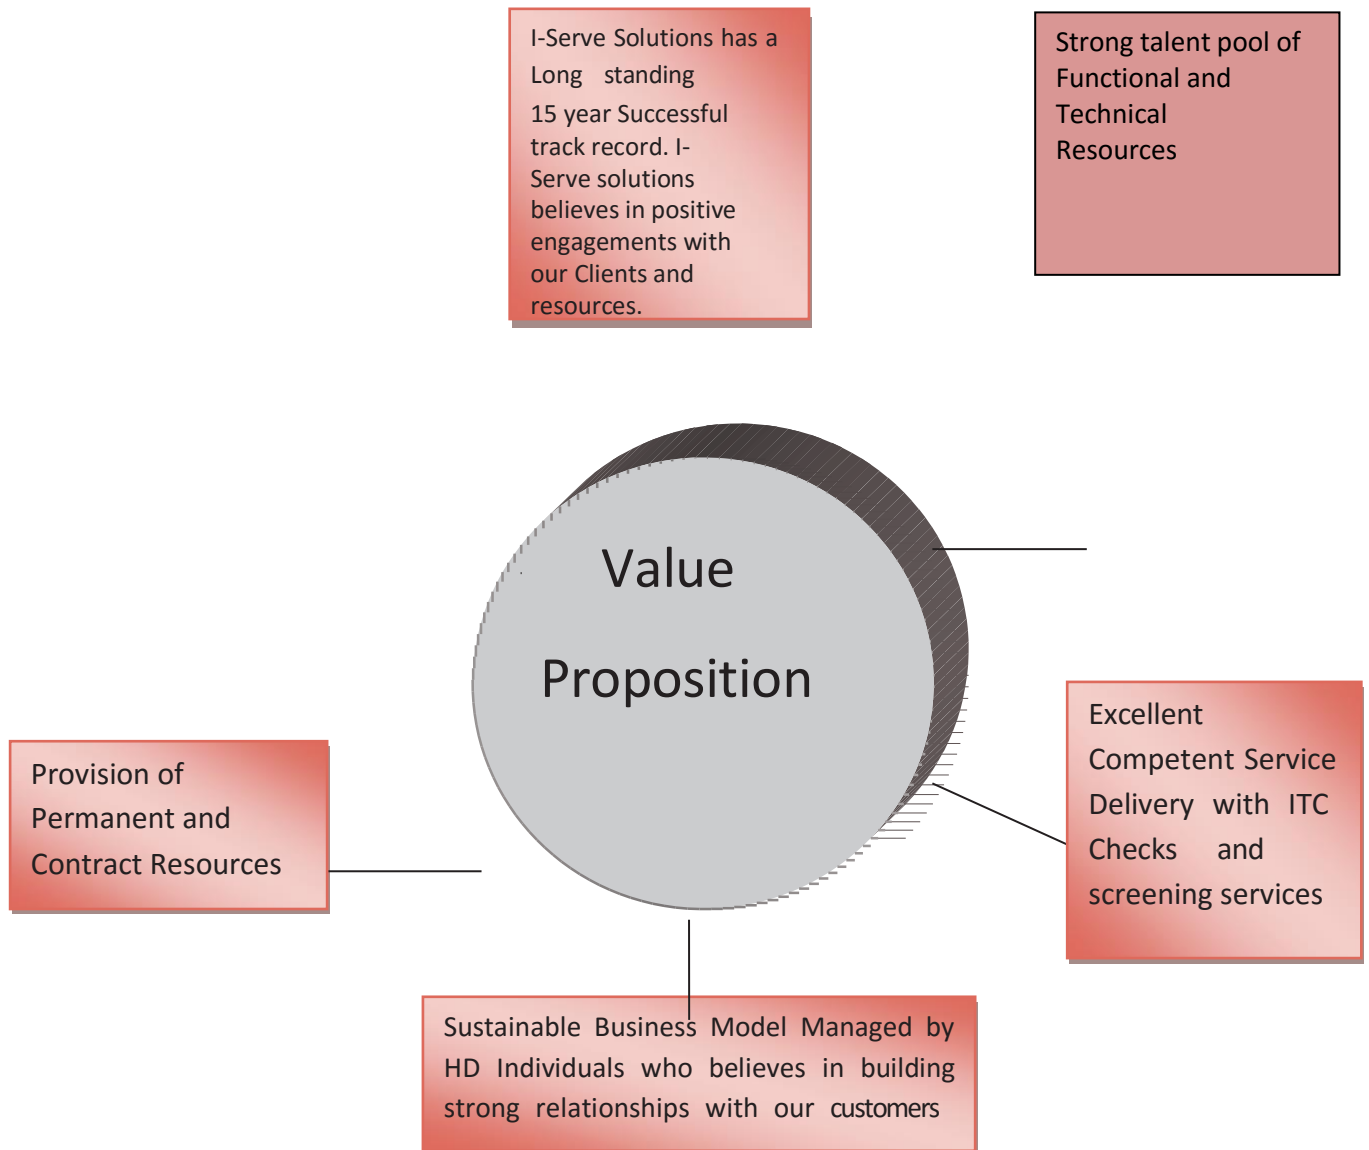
I-Serve Solutions has a Long standing 15 year Successful track record. I-Serve solutions believes in positive engagements with our Clients and resources.

Strong talent pool of Functional and Technical Resources

Value Proposition

Provision of Permanent and Contract Resources

Excellent Competent Service Delivery with ITC Checks and screening services

Sustainable Business Model Managed by HD Individuals who believes in building strong relationships with our customers